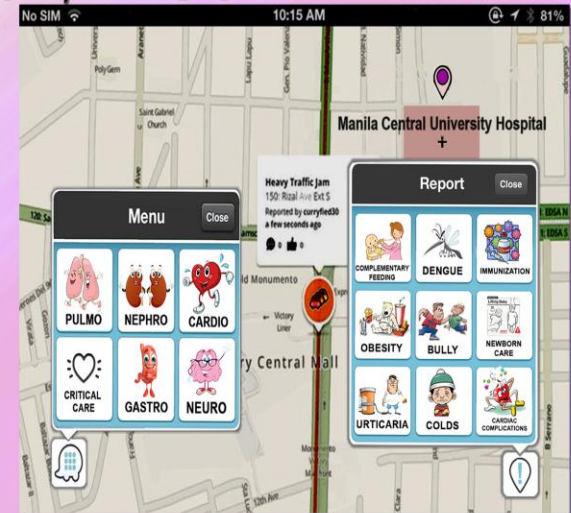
No SIM 10:15 AM 81%

PolyGem

Saint Gabriel Church

Manila Central University Hospital

Heavy Traffic Jam
150: Rizal Ave Ext S
Reported by curryfied30
a few seconds ago
0 0

Menu
Close

PULMO
NEPHRO
CARDIO
CRITICAL CARE
GASTRO
NEURO

ld Monumento
Victory Liner
ry Central Mall

Report
Close

COMPLEMENTARY FEEDING
DENGUE
IMMUNIZATION
OBESITY
BULLY
NEWBORN CARE
URTICARIA
COLDS
CARDIAC COMPLICATIONS